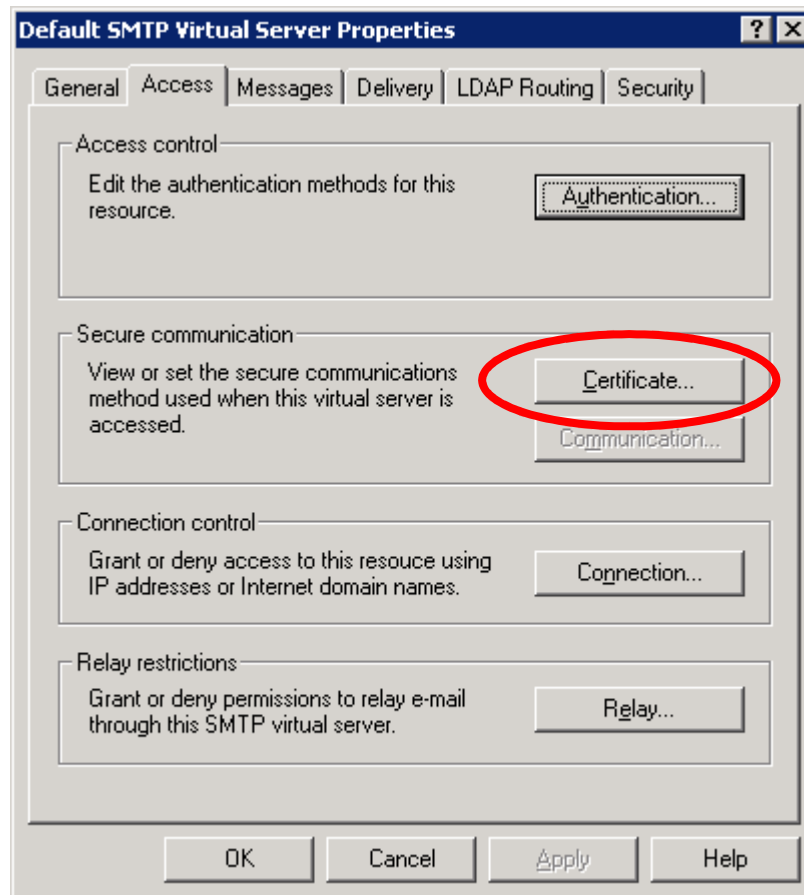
Default SMTP Virtual Server Properties

? X

General | Access | Messages | Delivery | LDAP Routing | Security

Access control

Edit the authentication methods for this resource.

Authentication...

Secure communication

View or set the secure communications method used when this virtual server is accessed.

Certificate...

Communication...

Connection control

Grant or deny access to this resouce using IP addresses or Internet domain names.

Connection...

Relay restrictions

Grant or deny permissions to relay e-mail through this SMTP virtual server.

Relay...

OK | Cancel | Apply | Help